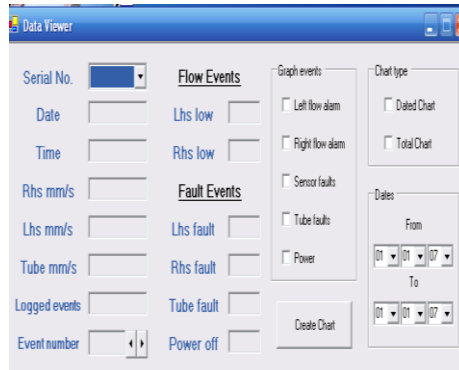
Data Viewer

Serial No.

Date

Time

Rhs mm/s

Lhs mm/s

Tube mm/s

Logged events

Event number

Flow Events

Lhs low

Rhs low

Fault Events

Lhs fault

Rhs fault

Tube fault

Power off

Graph events

Left flow alarm

Right flow alarm

Sensor faults

Tube faults

Power

Create Chart

Chart type

Dated Chart

Total Chart

Dates

From

01 01 07

To

01 01 07